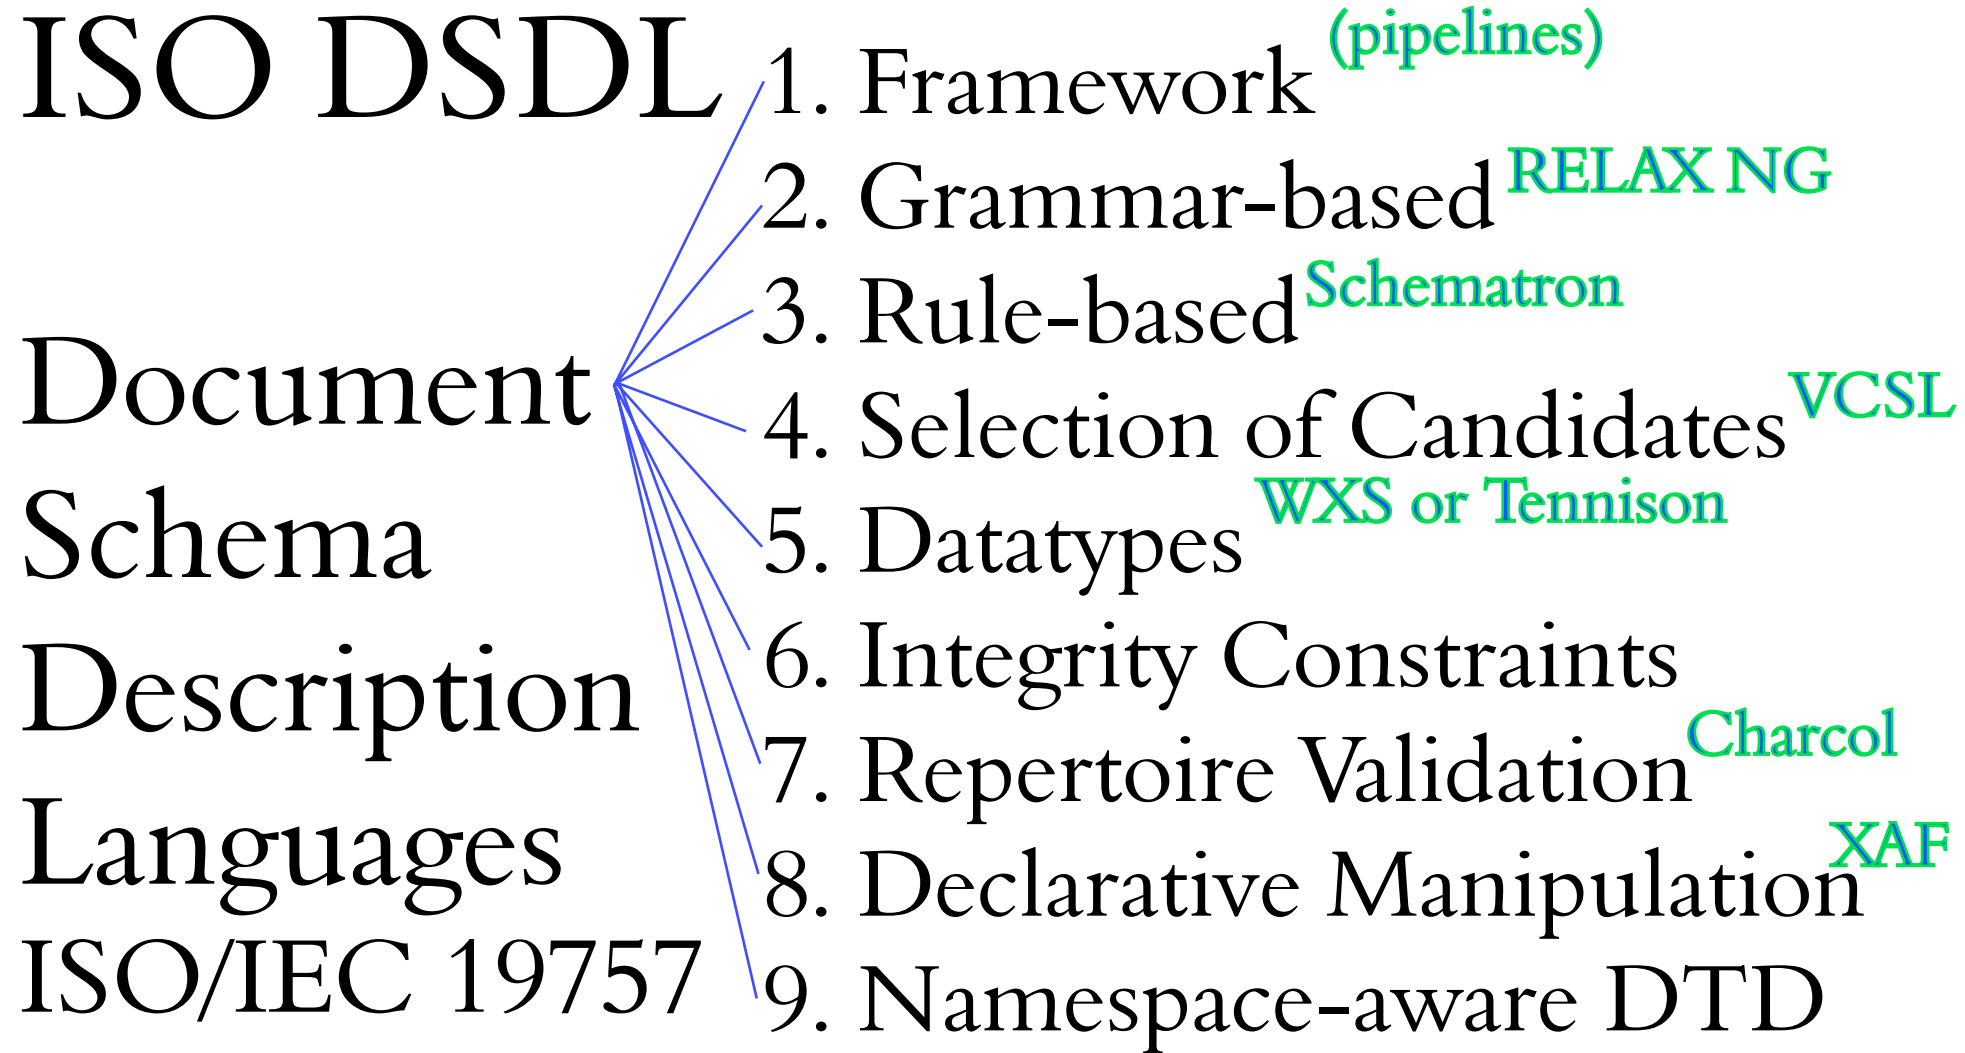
ISO DSDL

Document
Schema
Description
Languages
ISO/IEC 19757

1. Framework (pipelines)
2. Grammar-based RELAX NG
3. Rule-based Schematron
4. Selection of Candidates VCSL
5. Datatypes WXS or Tennison
6. Integrity Constraints
7. Repertoire Validation Charcol
8. Declarative Manipulation XAF
9. Namespace-aware DTD